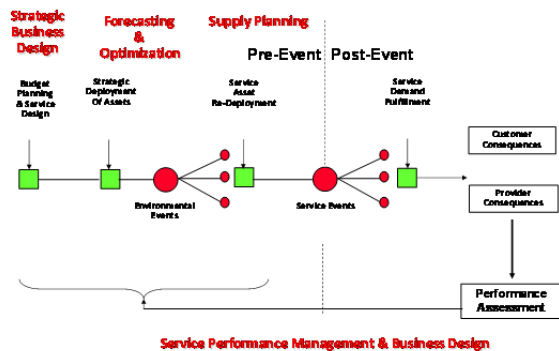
Strategic Business Design

Forecasting & Optimization

Supply Planning

Pre-Event

Post-Event

Budget Planning & Service Design

Strategic Deployment Of Assets

Service Asset Re-Deployment

Service Demand Fulfillment

Environmental Events

Service Events

Customer Consequences

Provider Consequences

Performance Assessment

Service Performance Management & Business Design